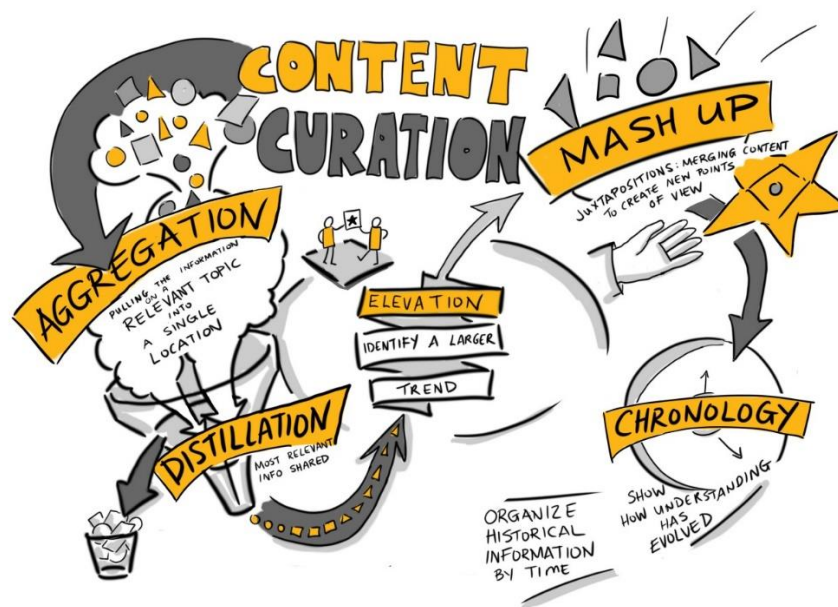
CONTENT CURATION

AGGREGATION

PULLING THE INFORMATION ON A RELEVANT TOPIC INTO A SINGLE LOCATION

DISTILLATION

MOST RELEVANT INFO SHARED

ELEVATION

IDENTIFY A LARGER

TREND

MASH UP

JUXTAPOSITIONS: MERGING CONTENT TO CREATE NEW POINTS OF VIEW

CHRONOLOGY

SHOW HOW UNDERSTANDING HAS EVOLVED

ORGANIZE HISTORICAL INFORMATION BY TIME